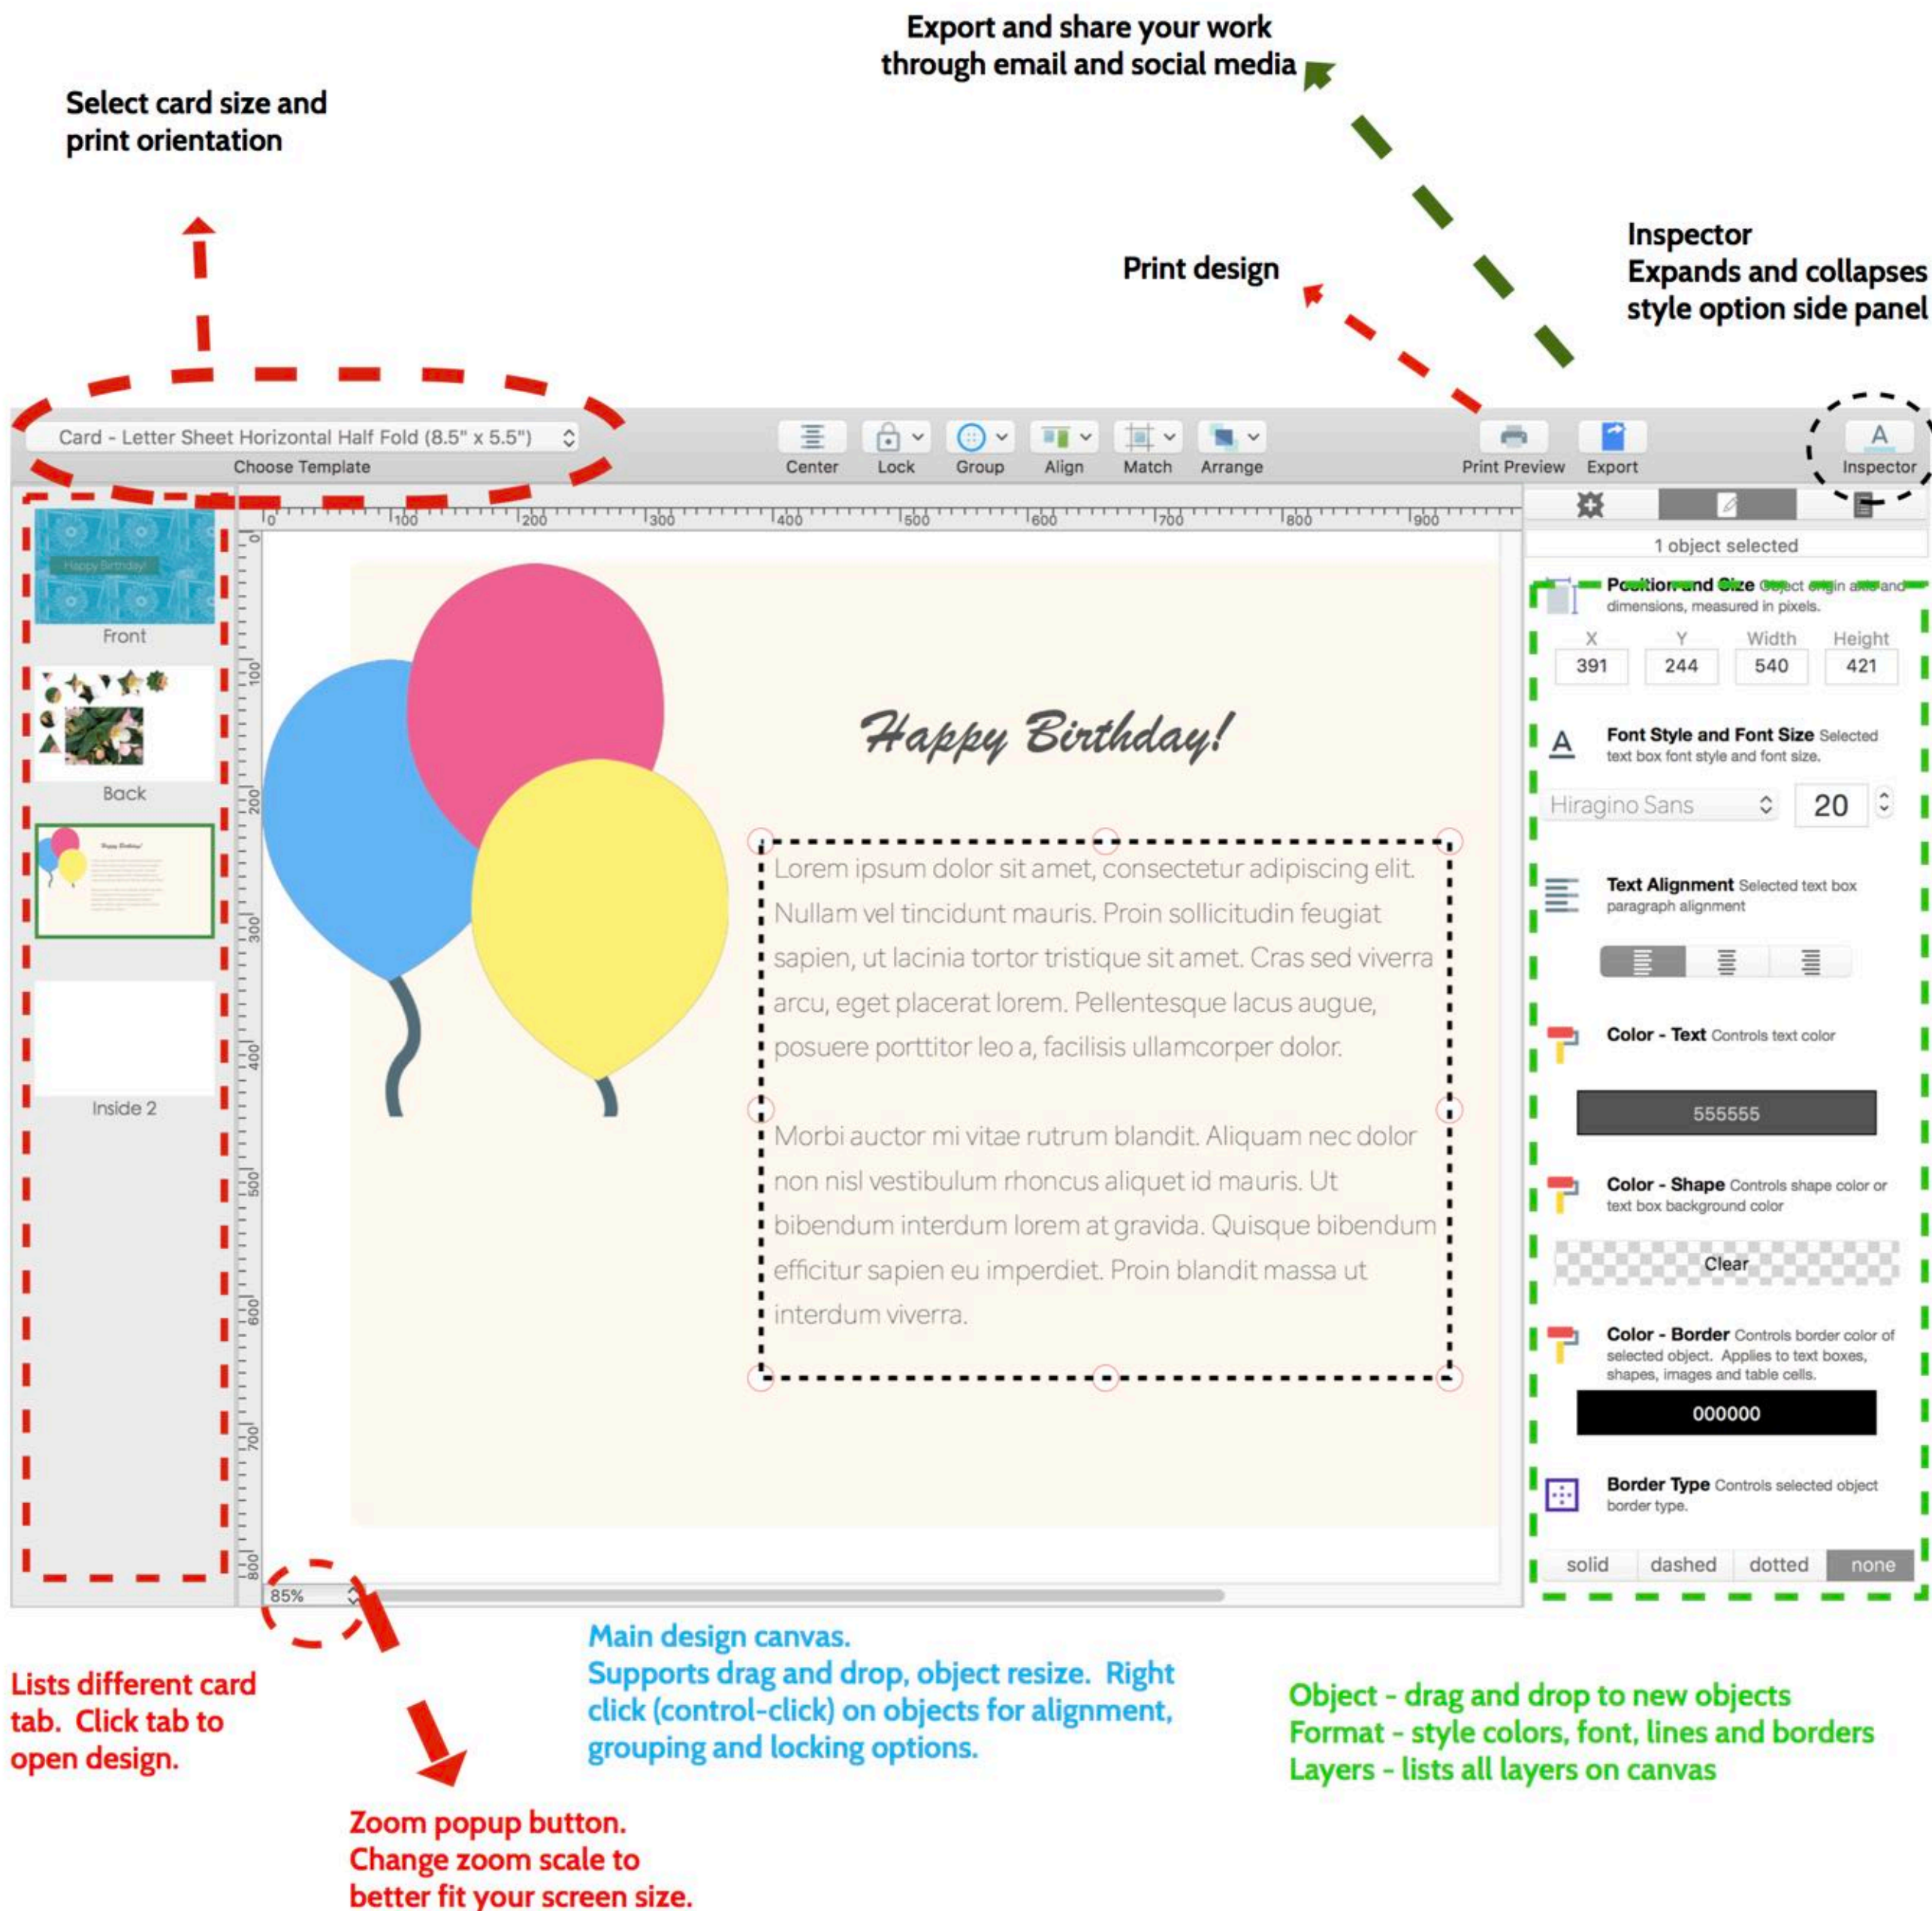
Export and share your work through email and social media

Select card size and print orientation

Print design

Inspector
Expands and collapses style option side panel

Card - Letter Sheet Horizontal Half Fold (8.5" x 5.5")
Choose Template

Center Lock Group Align Match Arrange

Print Preview Export

Inspector

0 100 200 300 400 500 600 700 800 900

Happy Birthday!
Front

Back

Inside 2

Happy Birthday!

Lorem ipsum dolor sit amet, consectetur adipiscing elit. Nullam vel tincidunt mauris. Proin sollicitudin feugiat sapien, ut lacinia tortor tristique sit amet. Cras sed viverra arcu, eget placerat lorem. Pellentesque lacus augue, posuere porttitor leo a, facilisis ullamcorper dolor.

Morbi auctor mi vitae rutrum blandit. Aliquam nec dolor non nisl vestibulum rhoncus aliquet id mauris. Ut bibendum interdum lorem at gravida. Quisque bibendum efficitur sapien eu imperdiet. Proin blandit massa ut interdum viverra.

85%

1 object selected

Position and Size Object origin and and dimensions, measured in pixels.

| X | Y | Width | Height |
|---|---|---|---|
| 391 | 244 | 540 | 421 |

Font Style and Font Size Selected text box font style and font size.

Hiragino Sans 20

Text Alignment Selected text box paragraph alignment

Color - Text Controls text color

555555

Color - Shape Controls shape color or text box background color

Clear

Color - Border Controls border color of selected object. Applies to text boxes, shapes, images and table cells.

000000

Border Type Controls selected object border type.

solid dashed dotted none

Lists different card tab. Click tab to open design.

Main design canvas.
Supports drag and drop, object resize. Right click (control-click) on objects for alignment, grouping and locking options.

Object - drag and drop to new objects
Format - style colors, font, lines and borders
Layers - lists all layers on canvas

Zoom popup button.
Change zoom scale to better fit your screen size.